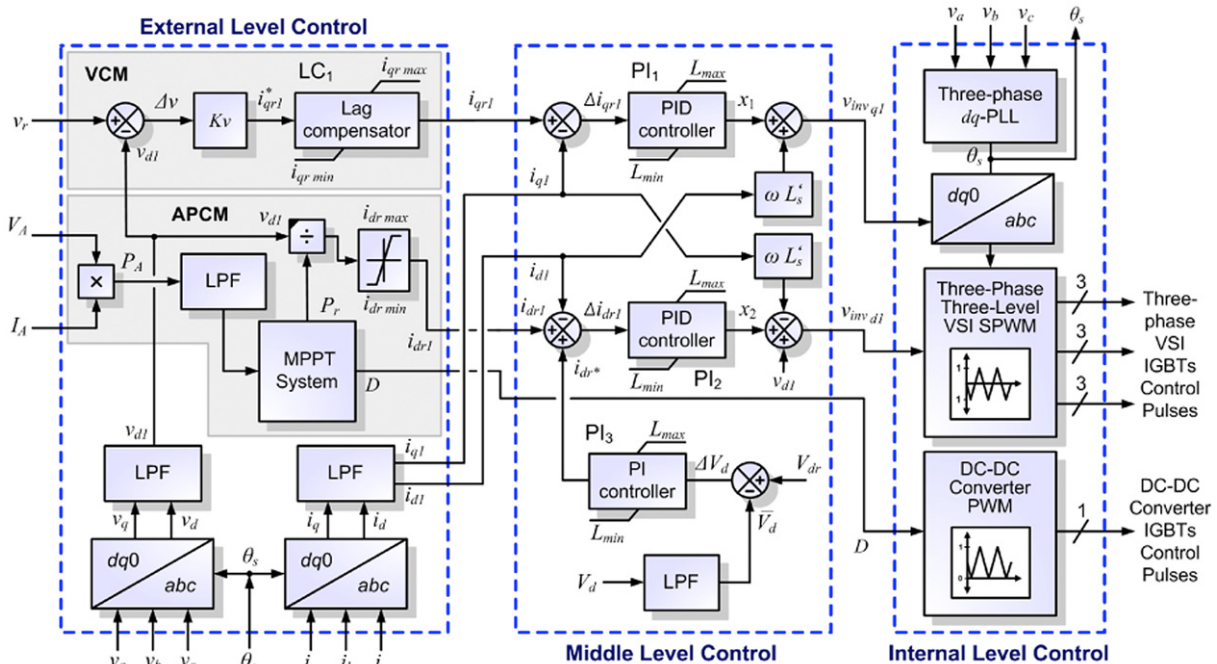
External Level Control

VCM

$v_r$ + − $\Delta v$ $Kv$ $i^*_{qr1}$ LC$_1$ $i_{qr\,max}$ Lag compensator $i_{qr\,min}$ $i_{qr1}$

$v_{d1}$

APCM

$V_A$ $v_{d1}$ $i_{dr\,max}$ ÷

× $P_A$ LPF $P_r$ $i_{dr\,min}$

$I_A$

MPPT System $D$ $i_{dr1}$

$v_{d1}$ $i_{q1}$

LPF LPF $i_{d1}$

$v_q$ $v_d$ $i_q$ $i_d$

$dq0$ $abc$ $\theta_s$ $dq0$ $abc$

$v_a$ $v_b$ $v_c$ $\theta_s$ $i_a$ $i_b$ $i_c$

PI$_1$ $L_{max}$

+ − $\Delta i_{qr1}$ PID controller $x_1$ $v_{inv\,q1}$

$i_{q1}$ $L_{min}$ $\omega\,L'_s$

$\omega\,L'_s$

$i_{d1}$ $L_{max}$

$i_{dr1}$ $\Delta i_{dr1}$ PID controller $x_2$ $v_{inv\,d1}$

$i_{dr*}$ $L_{min}$ PI$_2$ $v_{d1}$

PI$_3$ $L_{max}$

PI controller $\Delta V_d$ $V_{dr}$

$L_{min}$ $\bar{V}_d$

$V_d$ LPF

$D$

Middle Level Control

$v_a$ $v_b$ $v_c$ $\theta_s$

Three-phase $dq$-PLL

$\theta_s$

$dq0$ $abc$

Three-Phase Three-Level VSI SPWM 3 3 3

Three-phase VSI IGBTs Control Pulses

DC-DC Converter PWM 1

DC-DC Converter IGBTs Control Pulses

Internal Level Control